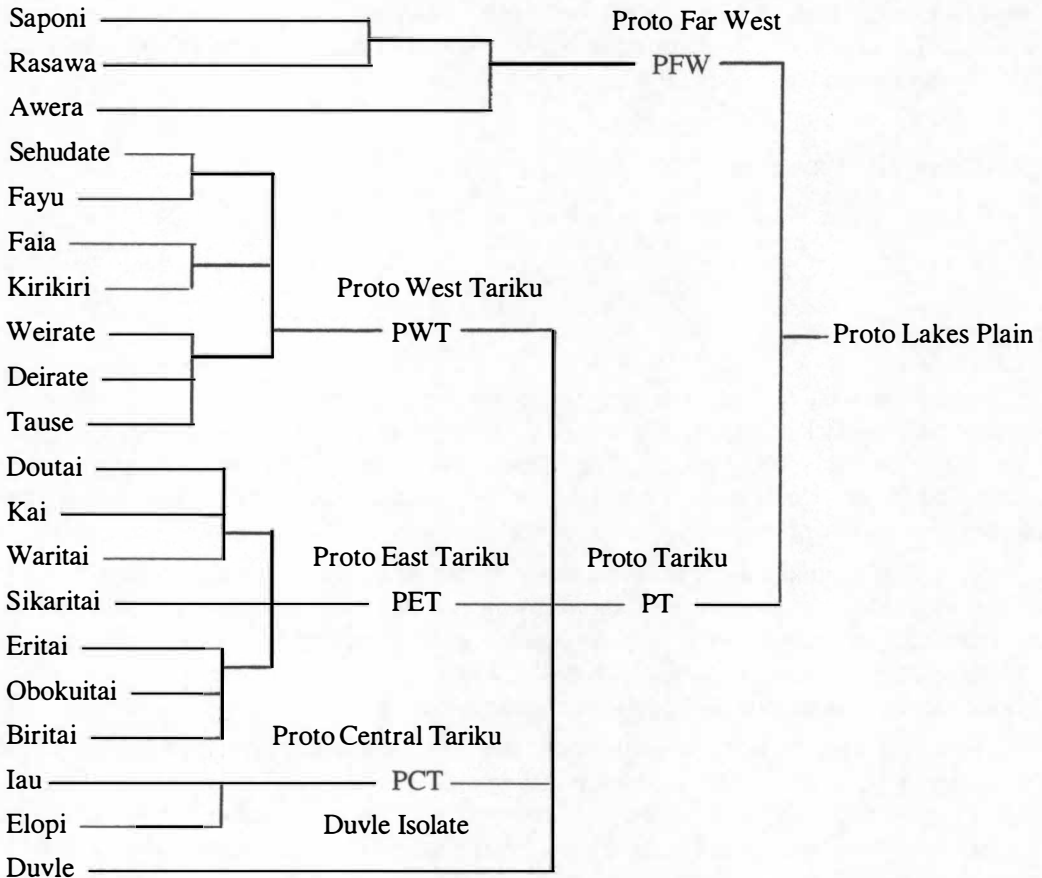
Saponi
Rasawa
Awera

Proto Far West
PFW

Sehudate
Fayu
Faia
Kirikiri
Weirate
Deirate
Tause

Proto West Tariku
PWT

Proto Lakes Plain

Doutai
Kai
Waritai
Sikaritai
Eritai
Obokuitai
Biritai

Proto East Tariku
PET

Proto Tariku
PT

Proto Central Tariku
Iau
Elopi
PCT

Duvle Isolate
Duvle